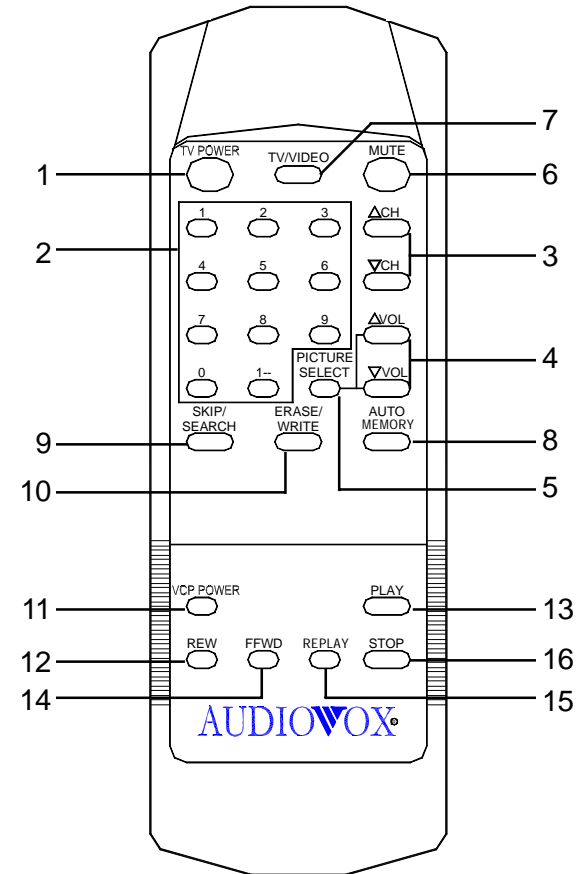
1 TV POWER
TV/VIDEO 7
MUTE 6
2
1 2 3
4 5 6
7 8 9
0 1--
$\Delta$CH
$\nabla$CH 3
$\Delta$VOL
PICTURE SELECT
$\nabla$VOL 4
9 SKIP/ SEARCH
ERASE/ WRITE
AUTO MEMORY 8
10
5
11 VCP POWER
PLAY 13
12 REW
FFWD
REPLAY
STOP 16
14
15
AUDIOVOX